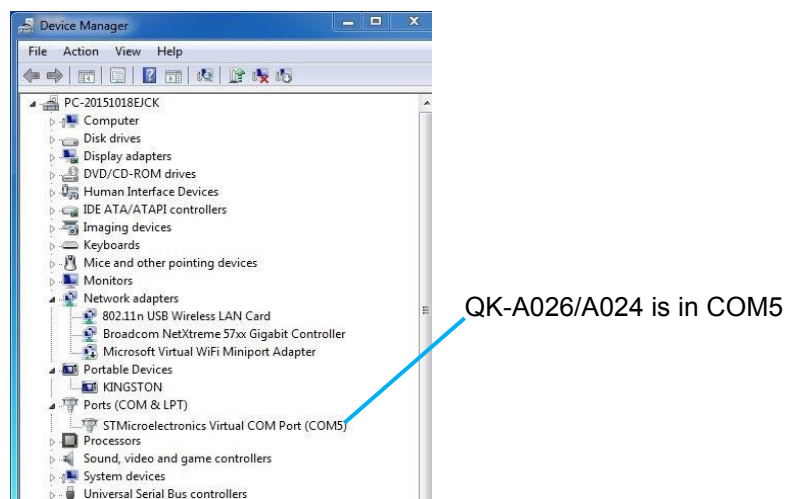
Device Manager

File Action View Help

PC-20151018EJCK
Computer
Disk drives
Display adapters
DVD/CD-ROM drives
Human Interface Devices
IDE ATA/ATAPI controllers
Imaging devices
Keyboards
Mice and other pointing devices
Monitors
Network adapters
802.11n USB Wireless LAN Card
Broadcom NetXtreme 57xx Gigabit Controller
Microsoft Virtual WiFi Miniport Adapter
Portable Devices
KINGSTON
Ports (COM & LPT)
STMicroelectronics Virtual COM Port (COM5)
Processors
Sound, video and game controllers
System devices
Universal Serial Bus controllers

QK-A026/A024 is in COM5